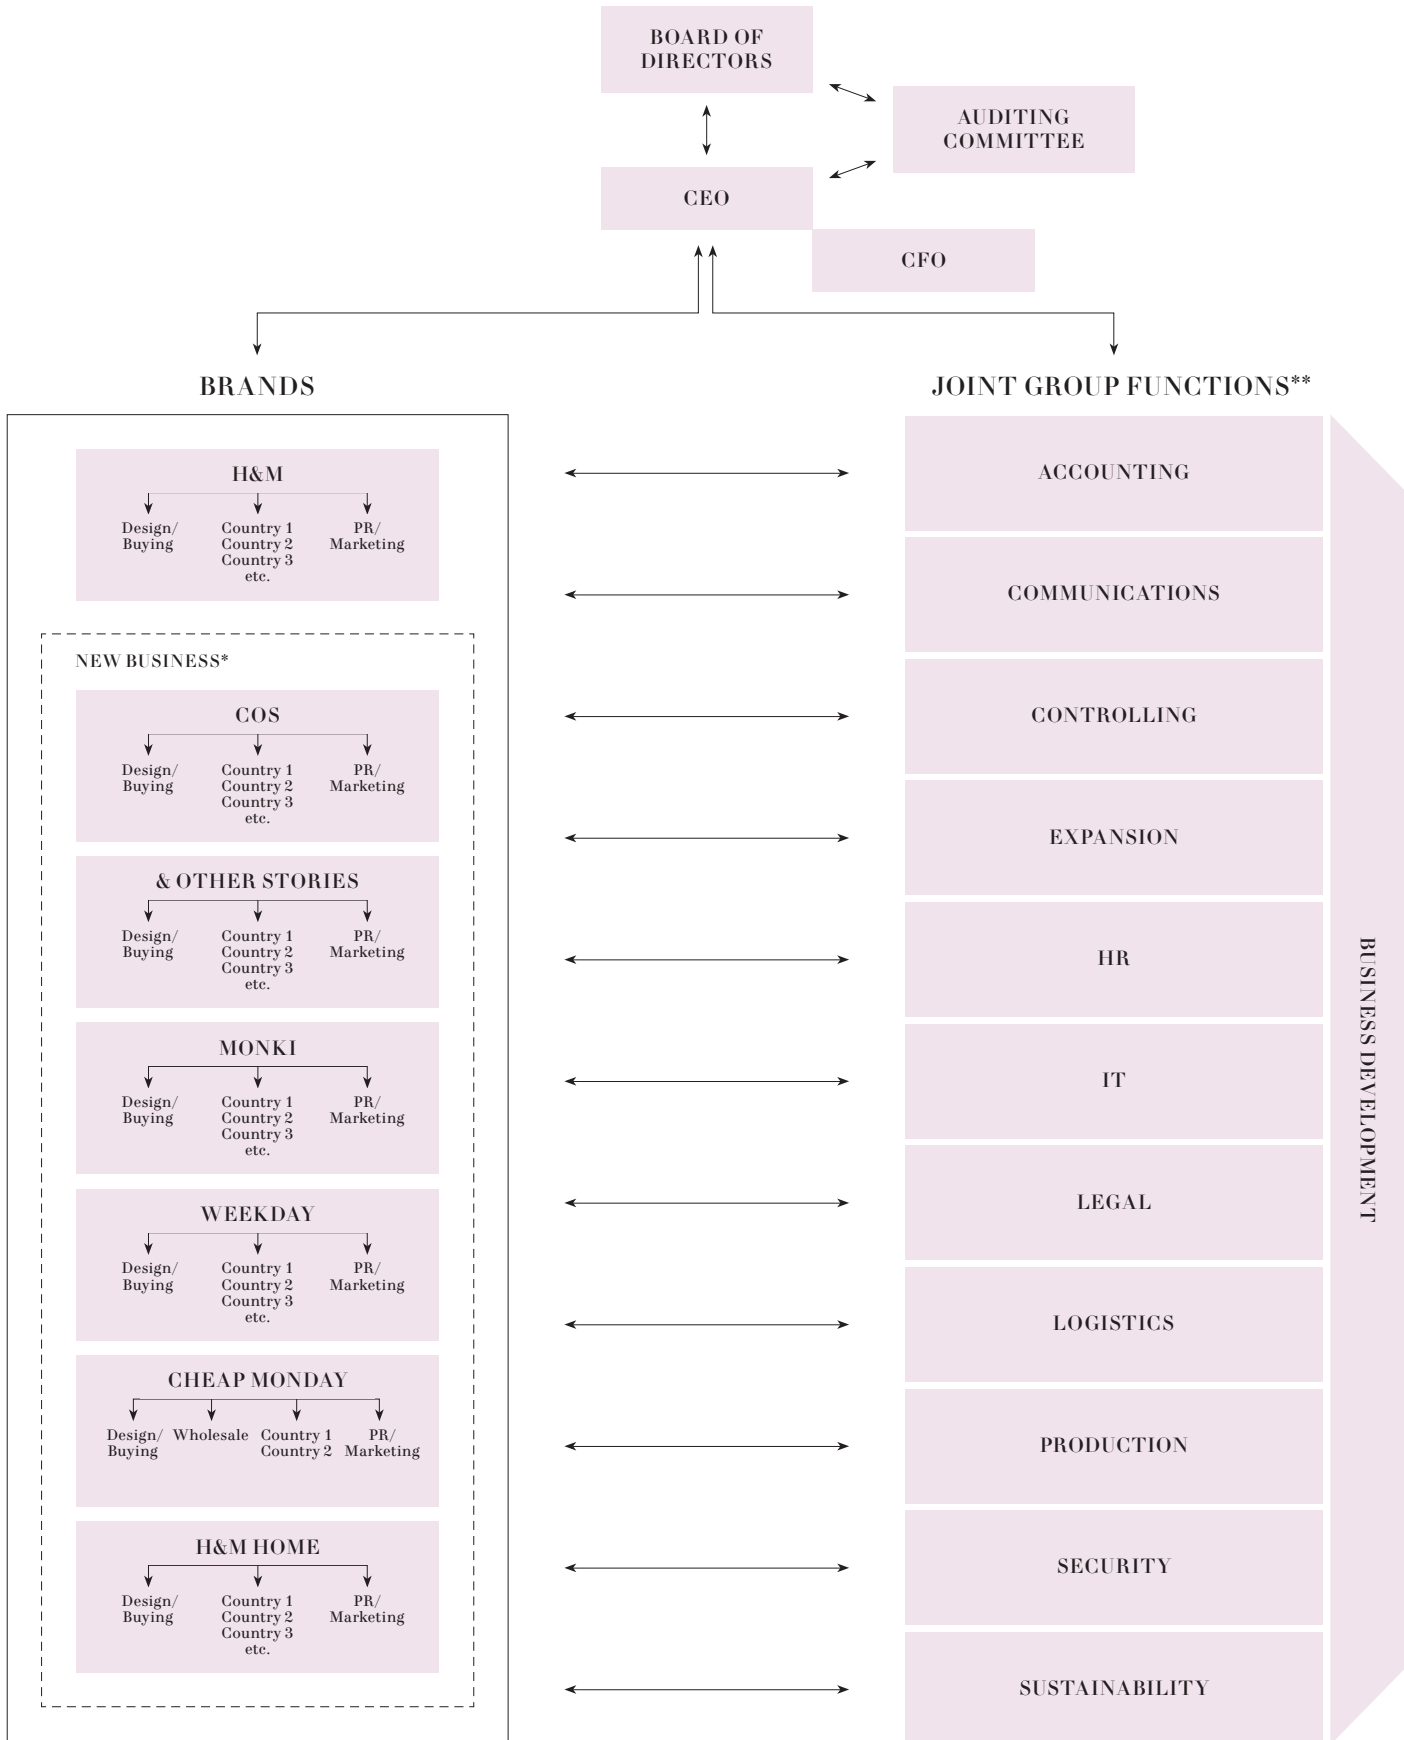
BOARD OF DIRECTORS

AUDITING COMMITTEE

CEO

CFO

BRANDS

JOINT GROUP FUNCTIONS**

H&M
Design/ Buying
Country 1 Country 2 Country 3 etc.
PR/ Marketing

NEW BUSINESS*

COS
Design/ Buying
Country 1 Country 2 Country 3 etc.
PR/ Marketing

& OTHER STORIES
Design/ Buying
Country 1 Country 2 Country 3 etc.
PR/ Marketing

MONKI
Design/ Buying
Country 1 Country 2 Country 3 etc.
PR/ Marketing

WEEKDAY
Design/ Buying
Country 1 Country 2 Country 3 etc.
PR/ Marketing

CHEAP MONDAY
Design/ Buying
Wholesale
Country 1 Country 2
PR/ Marketing

H&M HOME
Design/ Buying
Country 1 Country 2 Country 3 etc.
PR/ Marketing

ACCOUNTING

COMMUNICATIONS

CONTROLLING

EXPANSION

HR

IT

LEGAL

LOGISTICS

PRODUCTION

SECURITY

SUSTAINABILITY

BUSINESS DEVELOPMENT